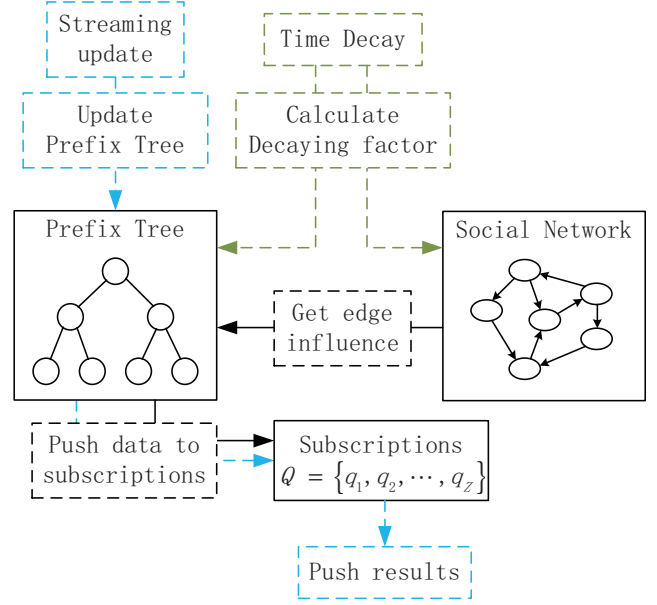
Streaming update

Time Decay

Update Prefix Tree

Calculate Decaying factor

Prefix Tree

Social Network

Get edge influence

Push data to subscriptions

Subscriptions $Q = \{q_1, q_2, \cdots, q_Z\}$

Push results